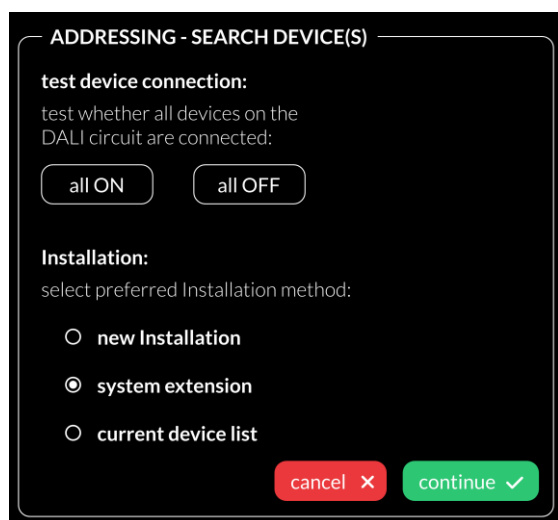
ADDRESSING - SEARCH DEVICE(S)

test device connection:

test whether all devices on the DALI circuit are connected:

all ON

all OFF

Installation:

select preferred Installation method:

new Installation

system extension

current device list

cancel ✕

continue ✓